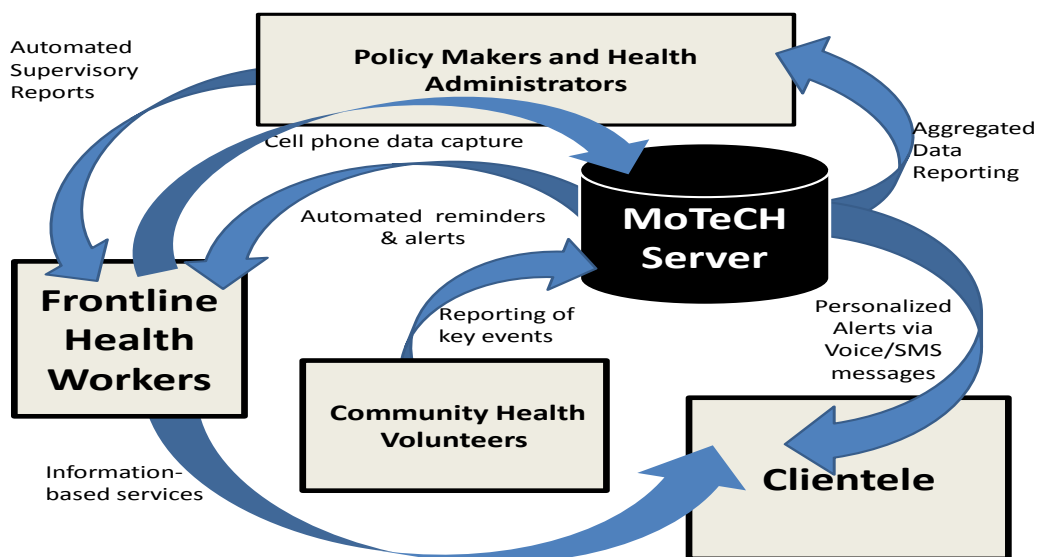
Automated Supervisory Reports

Policy Makers and Health Administrators

Cell phone data capture

Aggregated Data Reporting

Automated reminders & alerts

MoTeCH Server

Frontline Health Workers

Reporting of key events

Personalized Alerts via Voice/SMS messages

Community Health Volunteers

Information-based services

Clientele